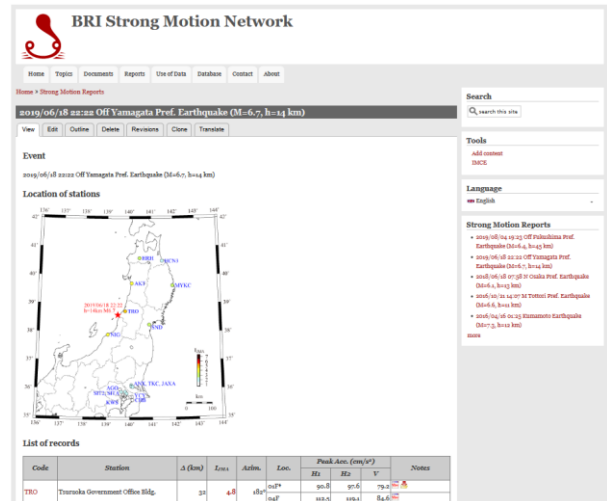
BRI Strong Motion Network

Home Topics Documents Reports Use of Data Database Contact About

Home > Strong Motion Reports

2019/06/18 22:22 Off Yamagata Pref. Earthquake (M=6.7, h=14 km)

View Edit Outline Delete Revisions Clone Translate

Event

2019/06/18 22:22 Off Yamagata Pref. Earthquake (M=6.7, h=14 km)

Location of stations

136° 137° 138° 139° 140° 141° 142° 143° 144°
42° 41° 40° 39° 38° 37° 36° 35°

HRS
HCN
AKT
MYKC
2019/06/18 22:22
h=14km M6.7
TRO
SND
NIG
ANX TKC JAXA
AOG
MTO NCU
TUK
KWT

km
0 100

List of records

| Code | Station | Δ (km) | $I_{JMA}$ | Azim. | Loc. | Peak Acc. (cm/s²) H1 | H2 | V | Notes |
|---|---|---|---|---|---|---|---|---|---|
| TRO | Tsuruoka Government Office Bldg. | 32 | 4.8 | 182° | 01F* | 90.8 | 97.6 | 79.2 | |
| | | | | | 04F | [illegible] | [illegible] | 84.6 | |

Search

Search this site

Tools

Add content
IMCE

Language

English

Strong Motion Reports

2019/08/04 19:23 Off Fukushima Pref. Earthquake (M=6.4, h=45 km)
2019/06/18 22:22 Off Yamagata Pref. Earthquake (M=6.7, h=14 km)
2018/06/18 07:58 N Osaka Pref. Earthquake (M=6.1, h=13 km)
2016/10/21 14:07 M Tottori Pref. Earthquake (M=6.6, h=11 km)
2016/04/16 01:25 Kumamoto Earthquake (M=7.3, h=12 km)
more